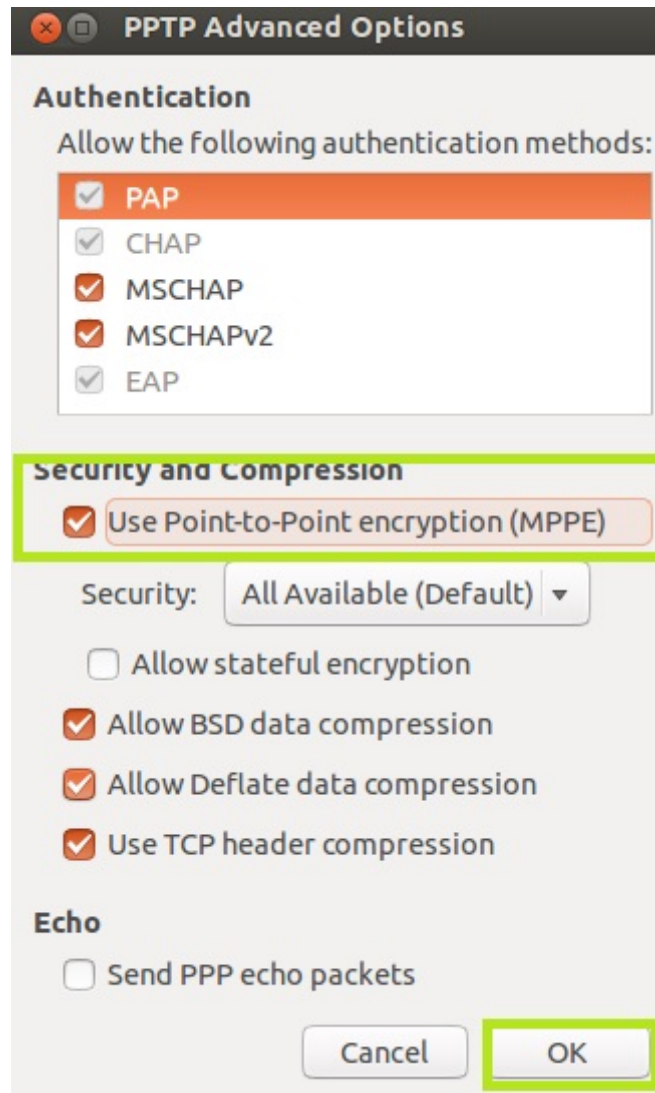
PPTP Advanced Options

Authentication

Allow the following authentication methods:

PAP

CHAP

MSCHAP

MSCHAPv2

EAP

Security and Compression

Use Point-to-Point encryption (MPPE)

Security: All Available (Default)

Allow stateful encryption

Allow BSD data compression

Allow Deflate data compression

Use TCP header compression

Echo

Send PPP echo packets

Cancel

OK